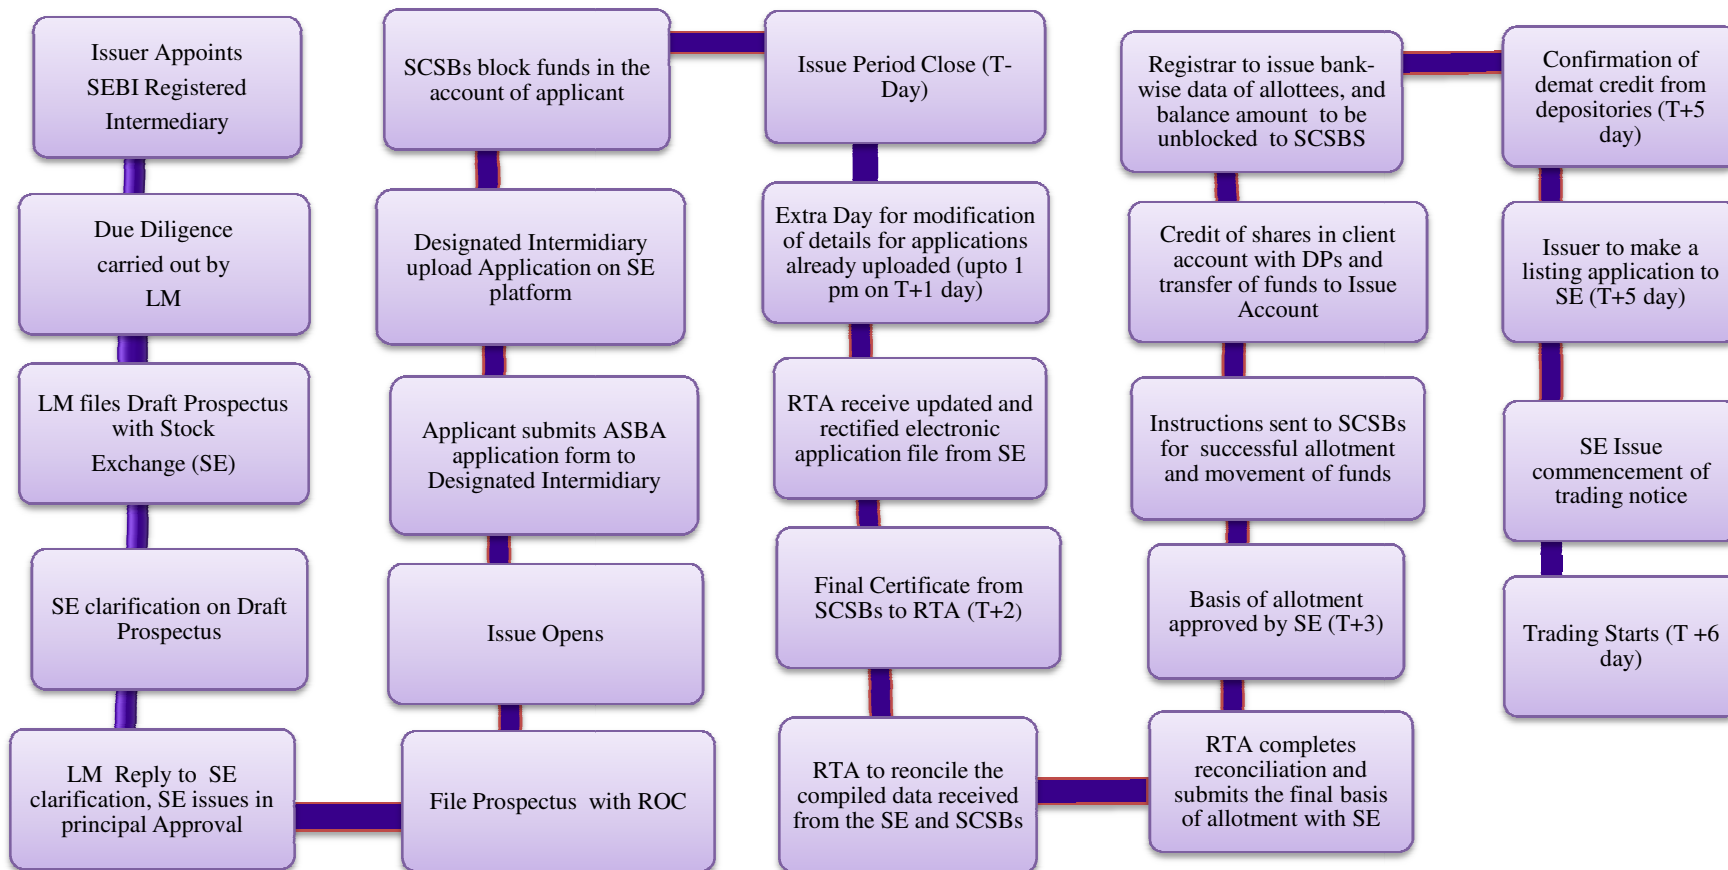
Issuer Appoints SEBI Registered Intermediary

Due Diligence carried out by LM

LM files Draft Prospectus with Stock Exchange (SE)

SE clarification on Draft Prospectus

LM Reply to SE clarification, SE issues in principal Approval

File Prospectus with ROC

Issue Opens

Applicant submits ASBA application form to Designated Intermidiary

Designated Intermidiary upload Application on SE platform

SCSBs block funds in the account of applicant

Issue Period Close (T-Day)

Extra Day for modification of details for applications already uploaded (upto 1 pm on T+1 day)

RTA receive updated and rectified electronic application file from SE

Final Certificate from SCSBs to RTA (T+2)

RTA to reconcile the compiled data received from the SE and SCSBs

RTA completes reconciliation and submits the final basis of allotment with SE

Basis of allotment approved by SE (T+3)

Instructions sent to SCSBs for successful allotment and movement of funds

Credit of shares in client account with DPs and transfer of funds to Issue Account

Registrar to issue bank-wise data of allottees, and balance amount to be unblocked to SCSBS

Confirmation of demat credit from depositories (T+5 day)

Issuer to make a listing application to SE (T+5 day)

SE Issue commencement of trading notice

Trading Starts (T +6 day)